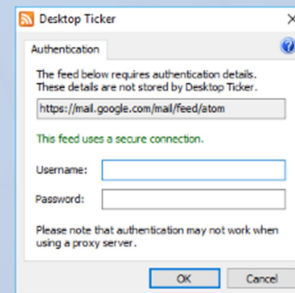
Desktop Ticker

Authentication

The feed below requires authentication details. These details are not stored by Desktop Ticker.

https://mail.google.com/mail/feed/atom

This feed uses a secure connection.

Username:

Password:

Please note that authentication may not work when using a proxy server.

OK Cancel